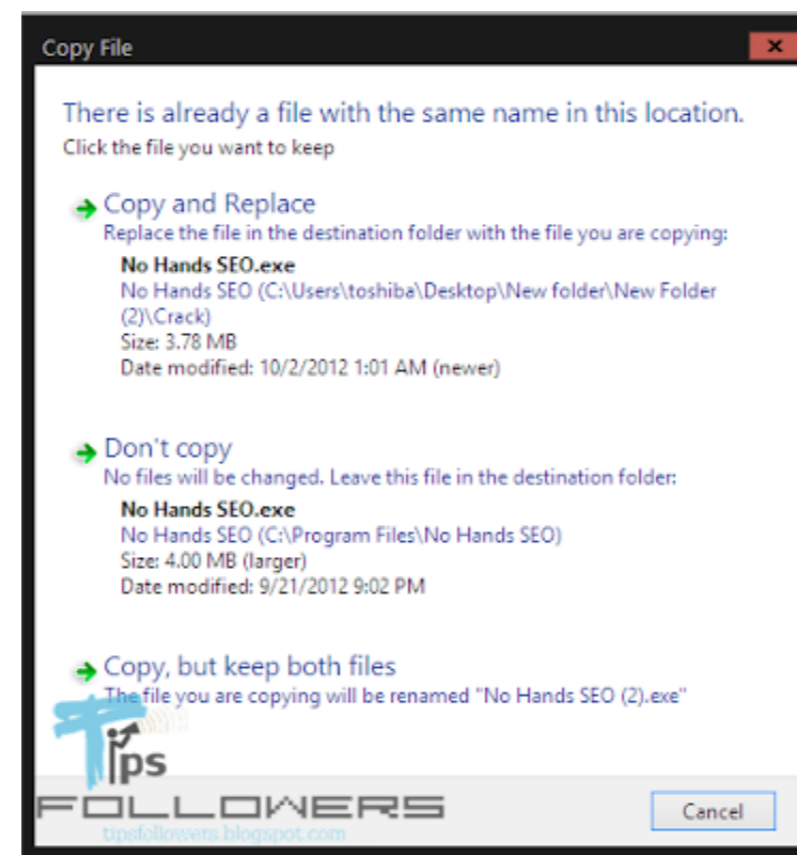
Copy File

There is already a file with the same name in this location.
Click the file you want to keep

Copy and Replace
Replace the file in the destination folder with the file you are copying:
No Hands SEO.exe
No Hands SEO (C:\Users\toshiba\Desktop\New folder\New Folder (2)\Crack)
Size: 3.78 MB
Date modified: 10/2/2012 1:01 AM (newer)

Don't copy
No files will be changed. Leave this file in the destination folder:
No Hands SEO.exe
No Hands SEO (C:\Program Files\No Hands SEO)
Size: 4.00 MB (larger)
Date modified: 9/21/2012 9:02 PM

Copy, but keep both files
The file you are copying will be renamed "No Hands SEO (2).exe"

Tips
FOLLOWERS
tipsfollowers.blogspot.com

Cancel